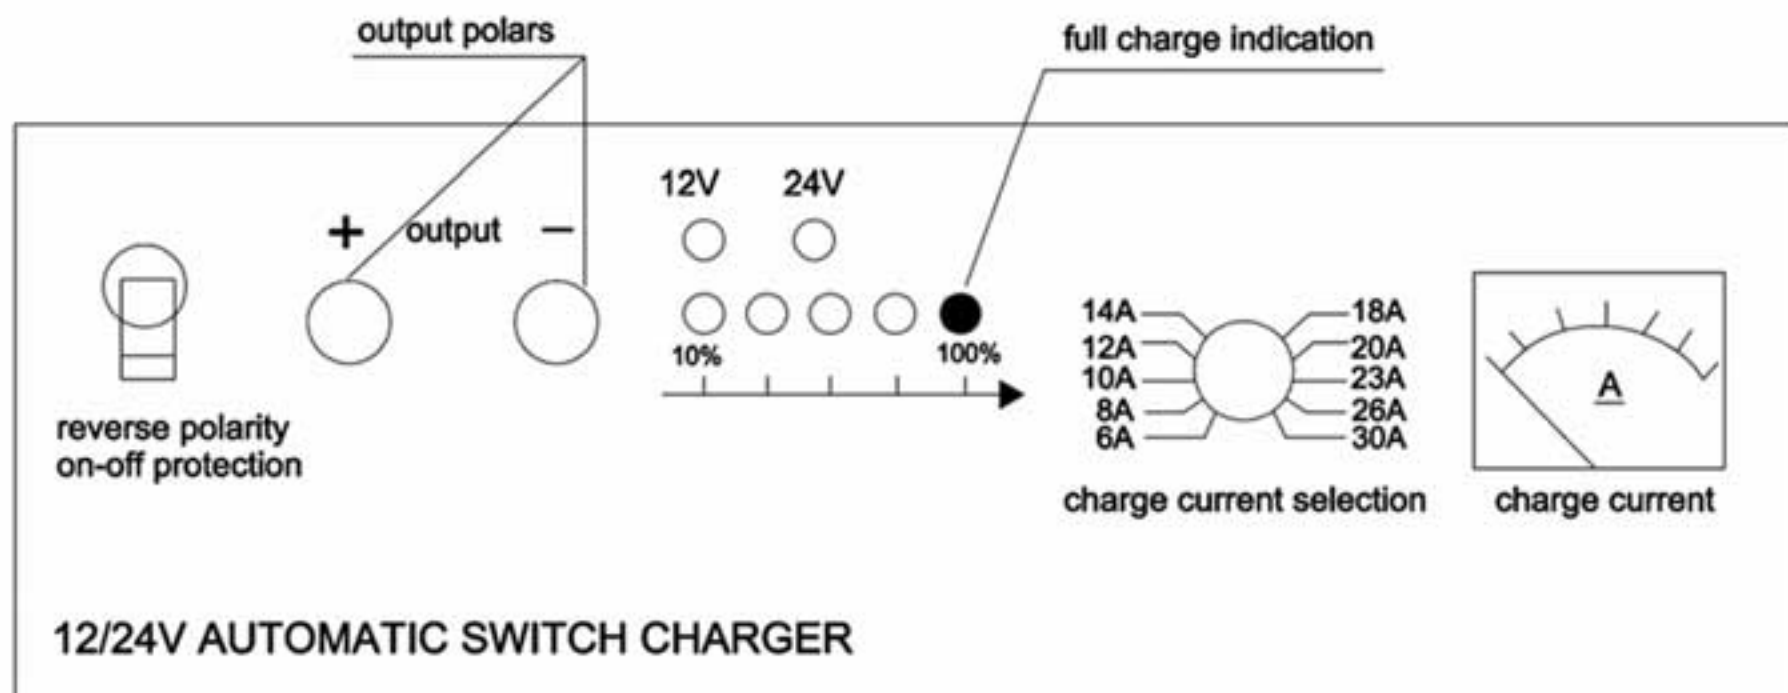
output polars

full charge indication

12V 24V

+ output −

10% 100%

14A 12A 10A 8A 6A

18A 20A 23A 26A 30A

A

reverse polarity on-off protection

charge current selection

charge current

12/24V AUTOMATIC SWITCH CHARGER